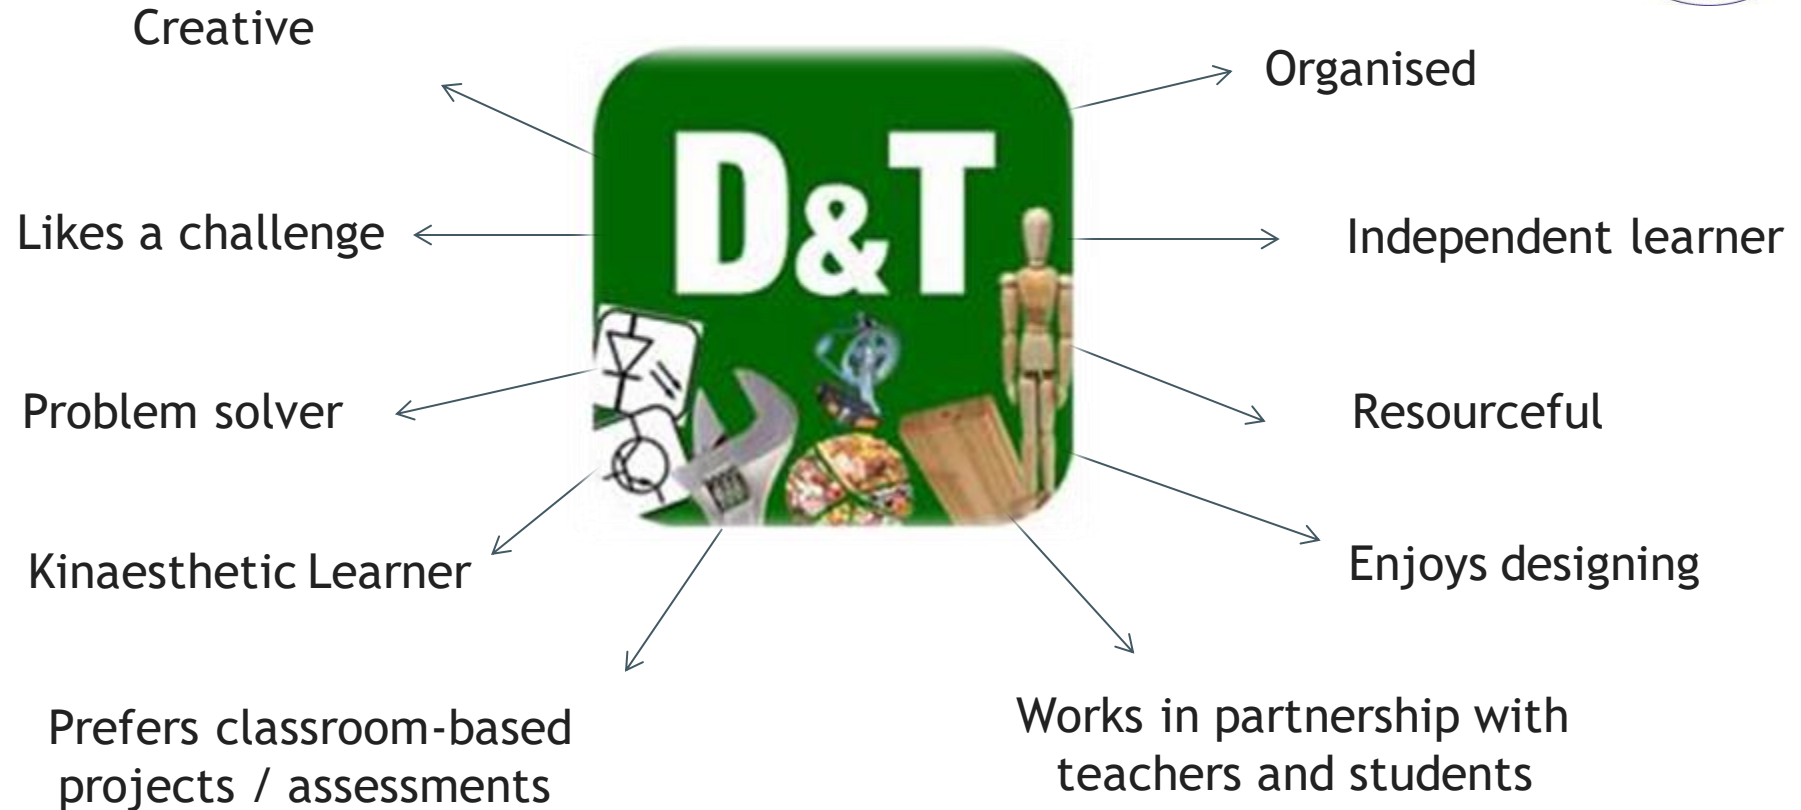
Creative

Organised

D&T

Likes a challenge

Independent learner

Problem solver

Resourceful

Kinaesthetic Learner

Enjoys designing

Prefers classroom-based projects / assessments

Works in partnership with teachers and students